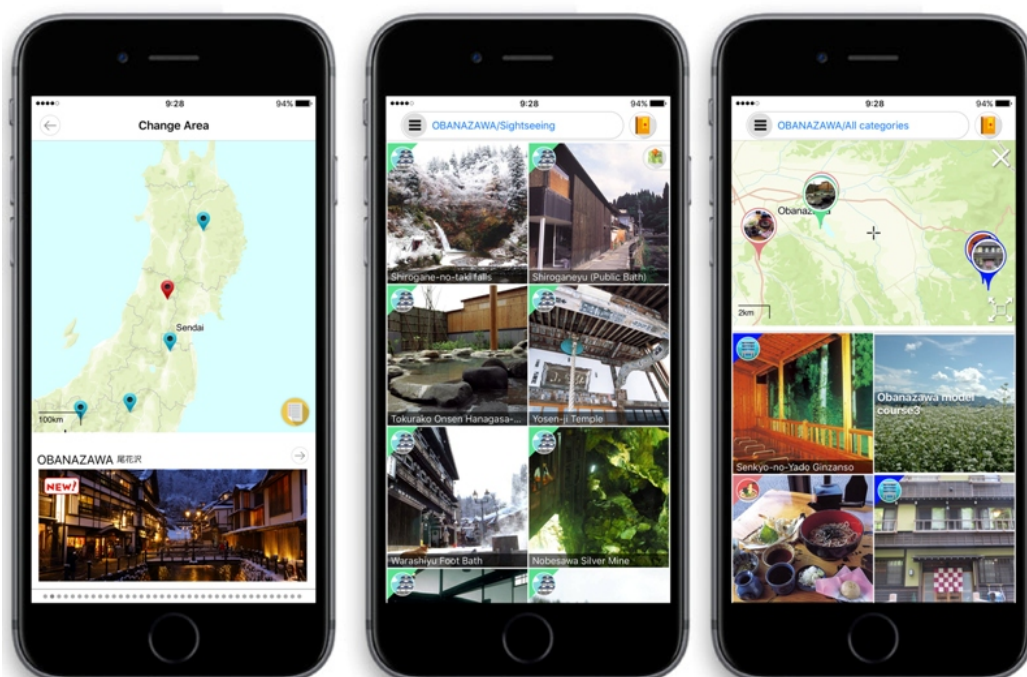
9:28 94%

Change Area

Sendai

100km

OBANAZAWA 尾花沢

NEW!

9:28 94%

OBANAZAWA/Sightseeing

Shirogane-no-taki falls

Shiroganeyu (Public Bath)

Tokurako Onsen Hanagasa-

Yosen-ji Temple

Warashiyu Foot Bath

Nobesawa Silver Mine

9:28 94%

OBANAZAWA/All categories

Obanazawa

2km

Senkyo-no-Yado Ginzanso

Obanazawa model course3